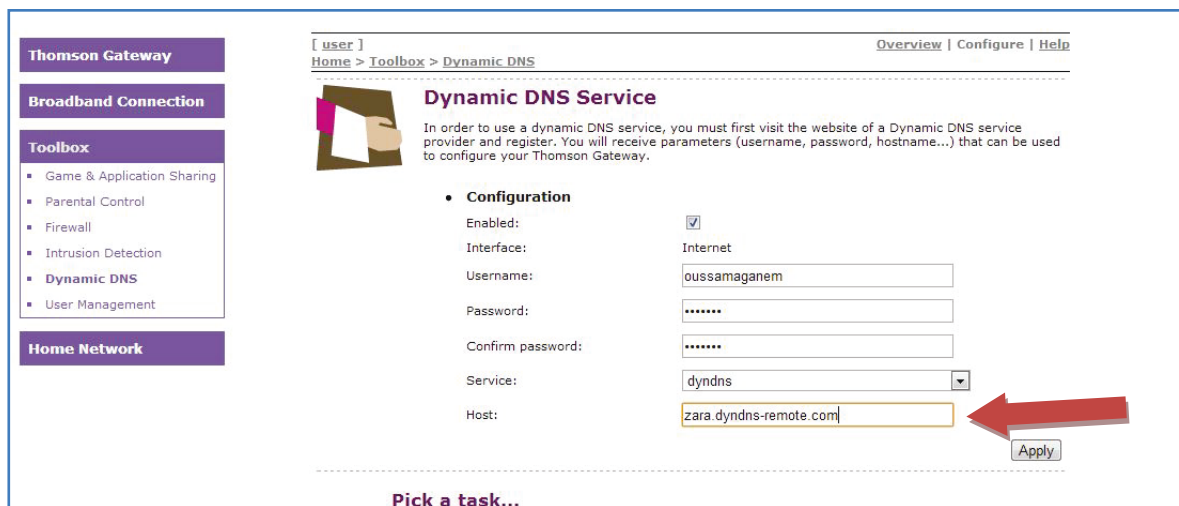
Thomson Gateway

Broadband Connection

Toolbox

Game & Application Sharing
Parental Control
Firewall
Intrusion Detection
Dynamic DNS
User Management

Home Network

[ user ]
Home > Toolbox > Dynamic DNS

Overview | Configure | Help

Dynamic DNS Service

In order to use a dynamic DNS service, you must first visit the website of a Dynamic DNS service provider and register. You will receive parameters (username, password, hostname...) that can be used to configure your Thomson Gateway.

• Configuration

Enabled:
Interface: Internet
Username: oussamaganem
Password: •••••••
Confirm password: •••••••
Service: dyndns
Host: zara.dyndns-remote.com

Apply

Pick a task...